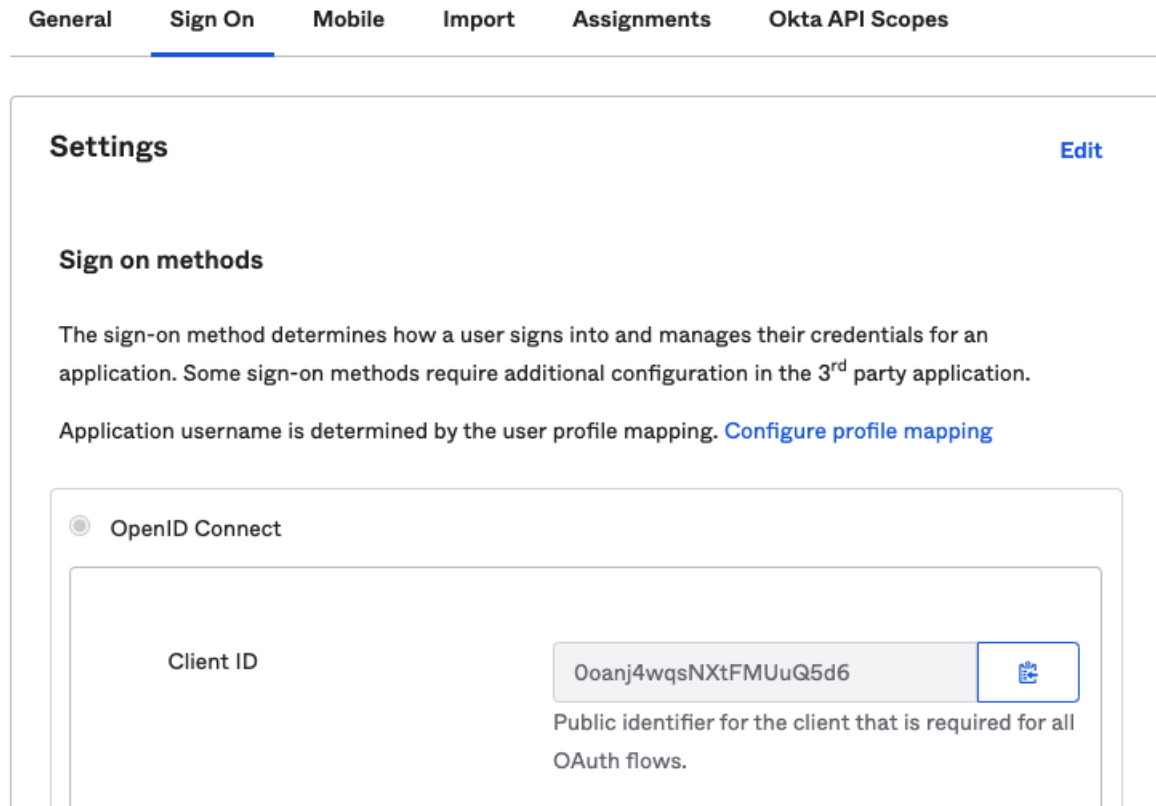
General Sign On Mobile Import Assignments Okta API Scopes

Settings

Edit

Sign on methods

The sign-on method determines how a user signs into and manages their credentials for an application. Some sign-on methods require additional configuration in the 3$^{rd}$ party application.

Application username is determined by the user profile mapping. Configure profile mapping

OpenID Connect

Client ID

0oanj4wqsNXtFMUuQ5d6

Public identifier for the client that is required for all OAuth flows.